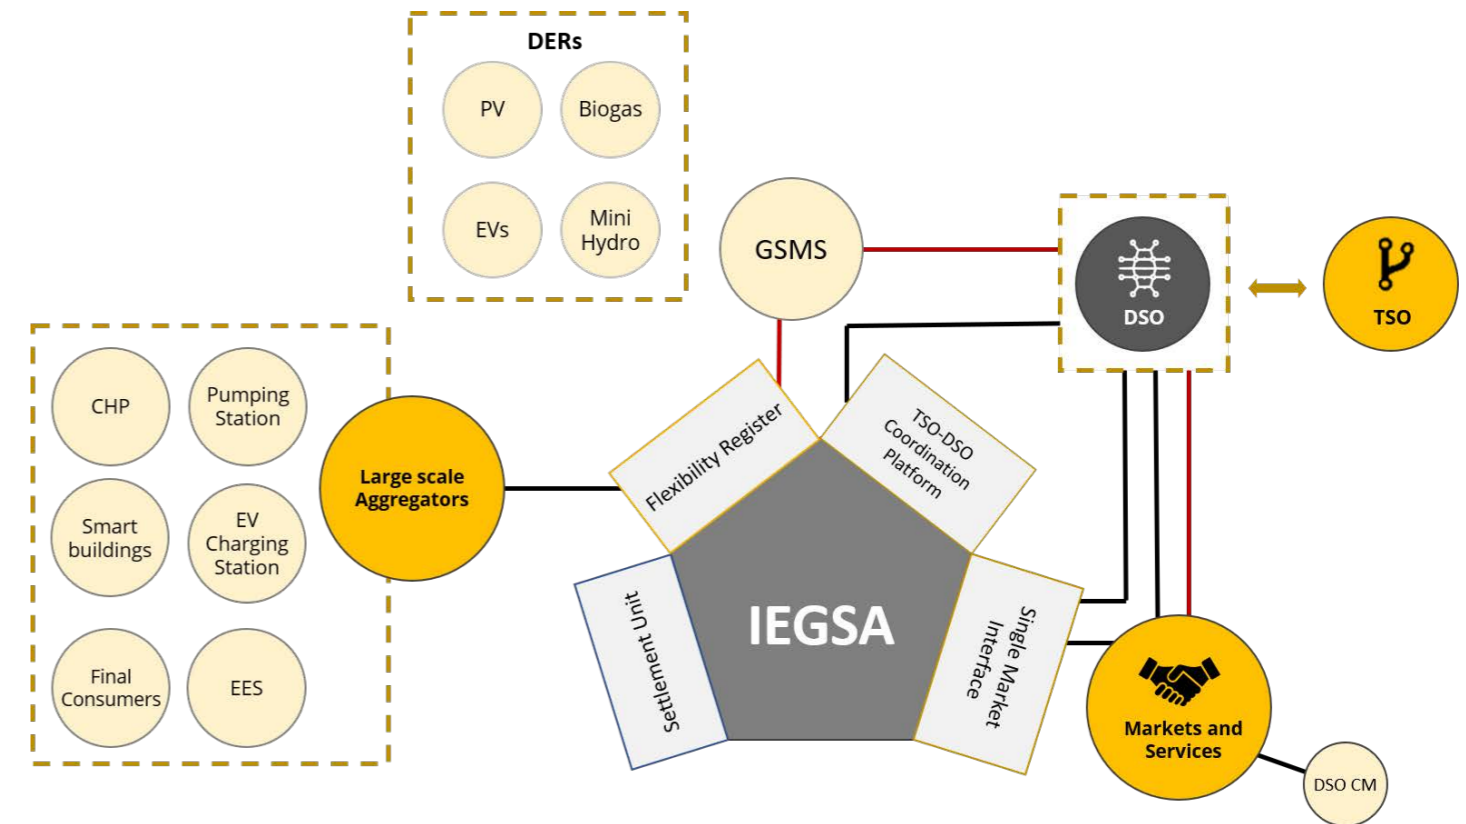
DERs

PV

Biogas

EVs

Mini Hydro

GSMS

DSO

TSO

CHP

Pumping Station

Smart buildings

EV Charging Station

Final Consumers

EES

Large scale Aggregators

Flexibility Register

TSO-DSO Coordination Platform

Settlement Unit

IEGSA

Single Market Interface

Markets and Services

DSO CM